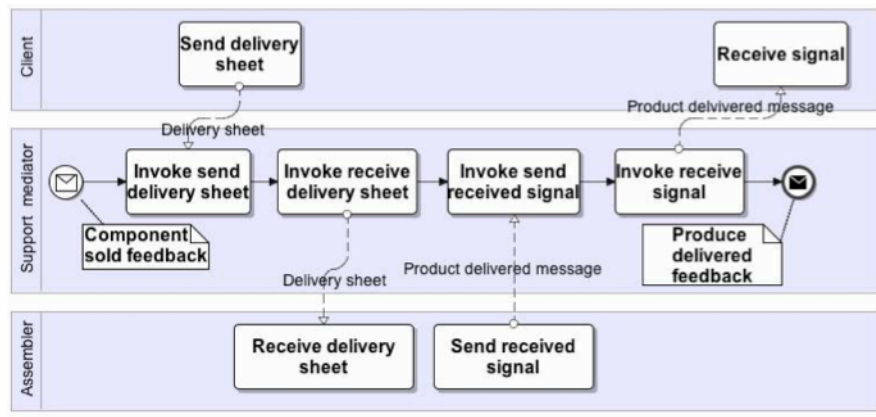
Client

Send delivery sheet

Receive signal

Product delvivered message

Delivery sheet

Support mediator

Invoke send delivery sheet

Invoke receive delivery sheet

Invoke send received signal

Invoke receive signal

Component sold feedback

Produce delivered feedback

Delivery sheet

Product delivered message

Assembler

Receive delivery sheet

Send received signal